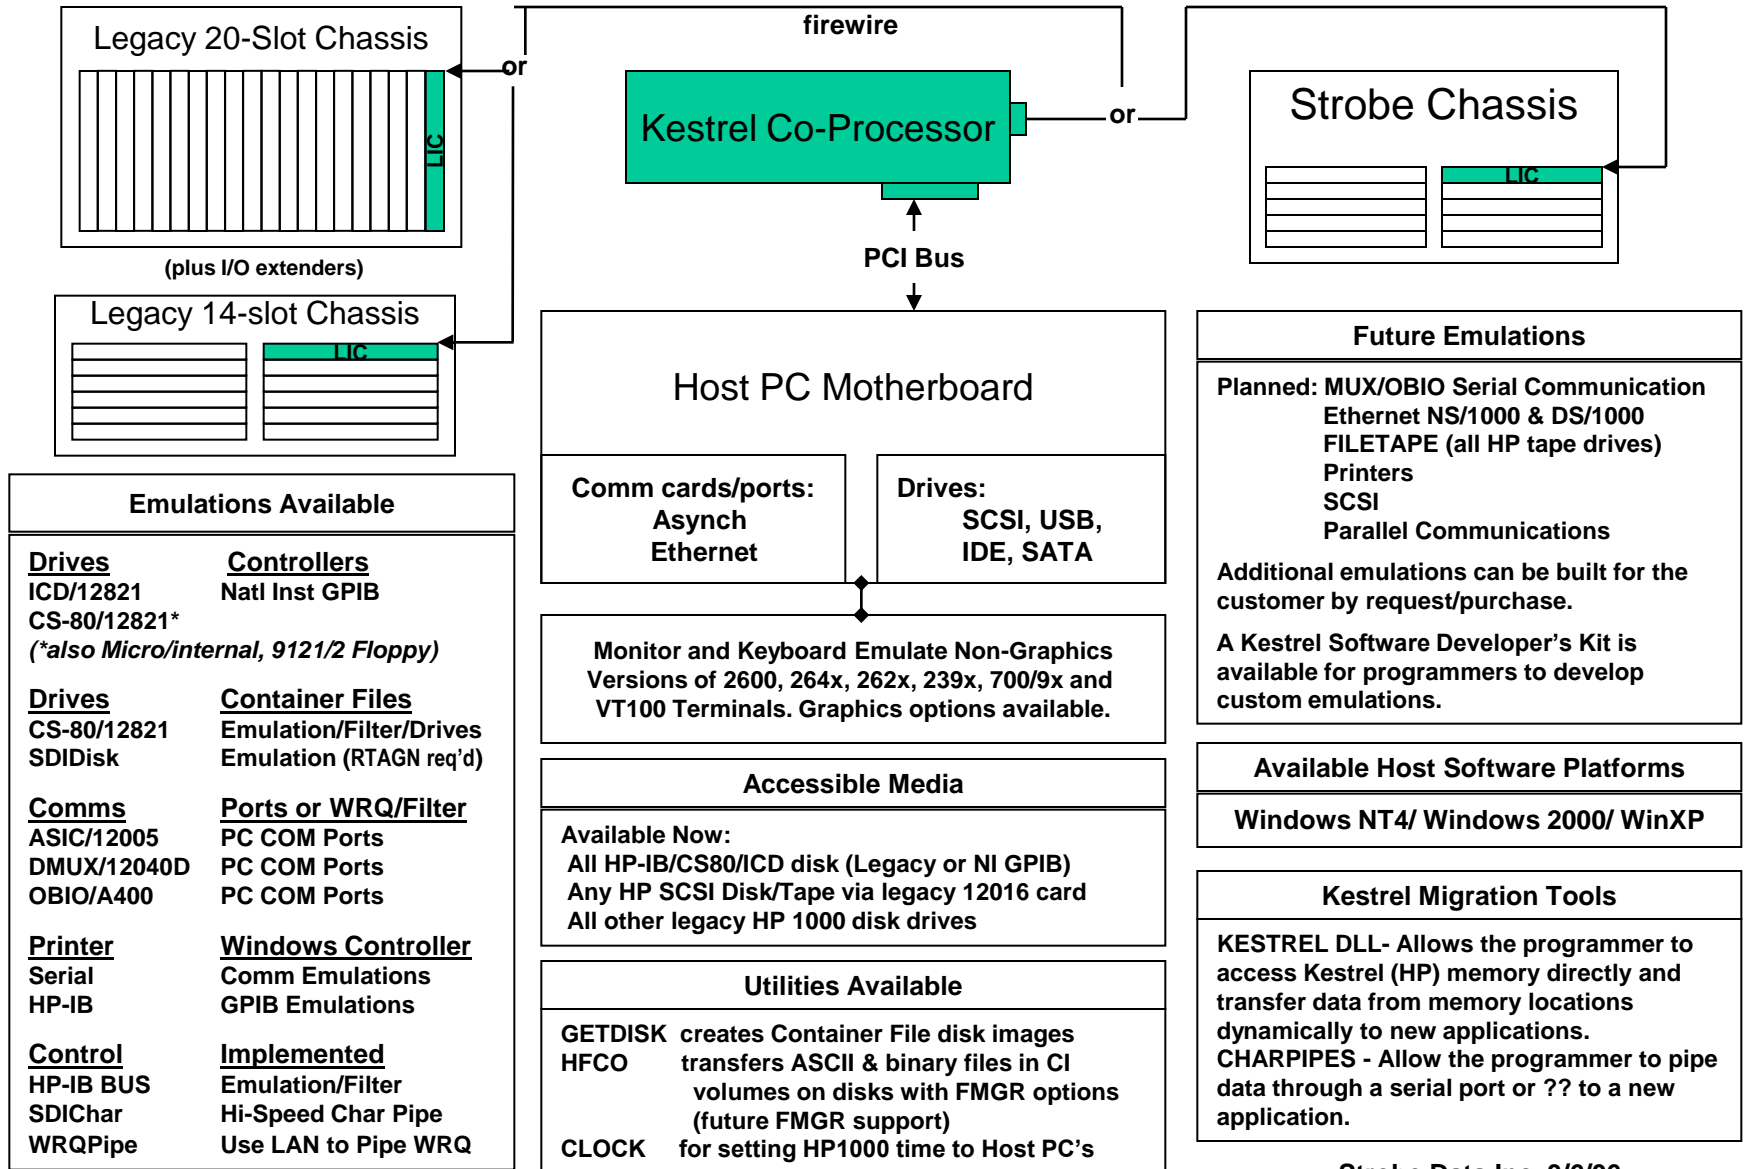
Legacy 20-Slot Chassis

LIC

(plus I/O extenders)

or

firewire

Kestrel Co-Processor

or

Strobe Chassis

LIC

PCI Bus

Legacy 14-slot Chassis

LIC

Host PC Motherboard

Comm cards/ports:
Asynch
Ethernet

Drives:
SCSI, USB,
IDE, SATA

Monitor and Keyboard Emulate Non-Graphics Versions of 2600, 264x, 262x, 239x, 700/9x and VT100 Terminals. Graphics options available.

Accessible Media

Available Now:
All HP-IB/CS80/ICD disk (Legacy or NI GPIB)
Any HP SCSI Disk/Tape via legacy 12016 card
All other legacy HP 1000 disk drives

Utilities Available

GETDISK creates Container File disk images
HFCO transfers ASCII & binary files in CI volumes on disks with FMGR options (future FMGR support)
CLOCK for setting HP1000 time to Host PC's

Emulations Available

| Drives | Controllers |
|---|---|
| ICD/12821 | Natl Inst GPIB |
| CS-80/12821* | |

(*also Micro/internal, 9121/2 Floppy)

| Drives | Container Files |
|---|---|
| CS-80/12821 | Emulation/Filter/Drives |
| SDIDisk | Emulation (RTAGN req'd) |

| Comms | Ports or WRQ/Filter |
|---|---|
| ASIC/12005 | PC COM Ports |
| DMUX/12040D | PC COM Ports |
| OBIO/A400 | PC COM Ports |

| Printer | Windows Controller |
|---|---|
| Serial | Comm Emulations |
| HP-IB | GPIB Emulations |

| Control | Implemented |
|---|---|
| HP-IB BUS | Emulation/Filter |
| SDIChar | Hi-Speed Char Pipe |
| WRQPipe | Use LAN to Pipe WRQ |

Future Emulations

Planned: MUX/OBIO Serial Communication
Ethernet NS/1000 & DS/1000
FILETAPE (all HP tape drives)
Printers
SCSI
Parallel Communications

Additional emulations can be built for the customer by request/purchase.

A Kestrel Software Developer's Kit is available for programmers to develop custom emulations.

Available Host Software Platforms

Windows NT4/ Windows 2000/ WinXP

Kestrel Migration Tools

KESTREL DLL- Allows the programmer to access Kestrel (HP) memory directly and transfer data from memory locations dynamically to new applications.
CHARPIPES - Allow the programmer to pipe data through a serial port or ?? to a new application.

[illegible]